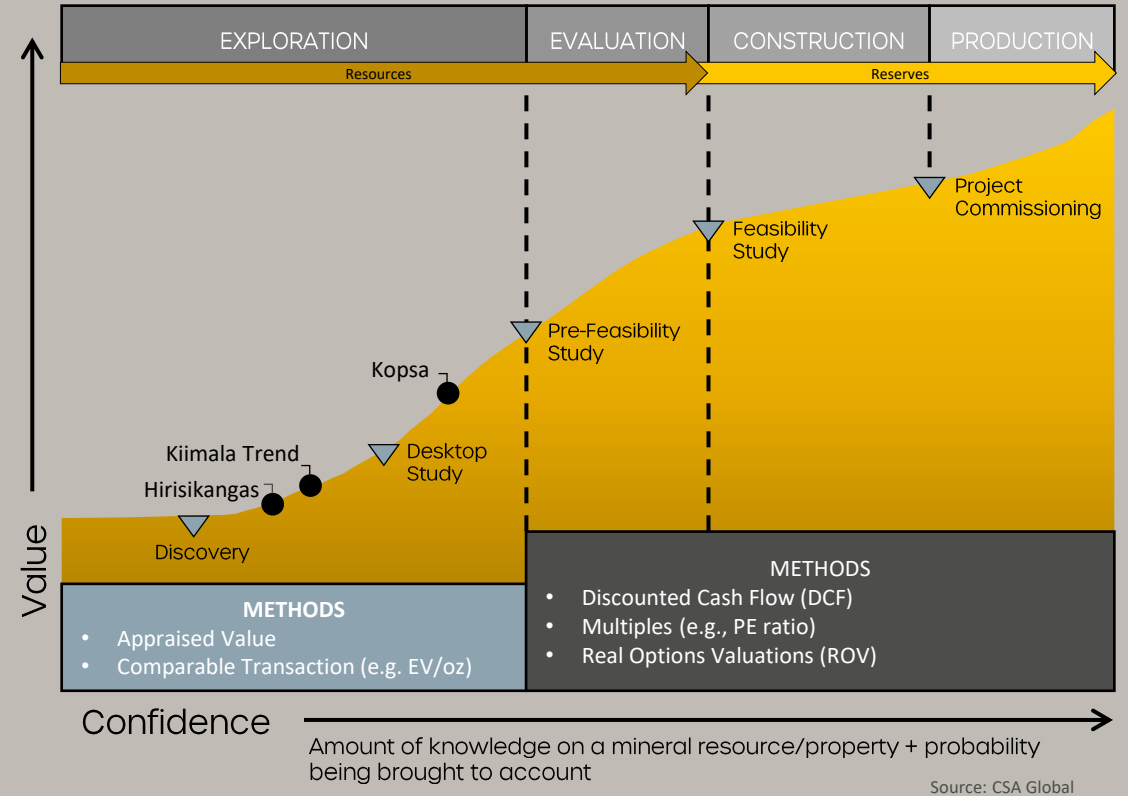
EXPLORATION
EVALUATION
CONSTRUCTION
PRODUCTION
Resources
Reserves

Project Commissioning
Feasibility Study
Pre-Feasibility Study
Kopsa
Desktop Study
Kiimala Trend
Hirisikangas
Discovery

Value

METHODS
• Appraised Value
• Comparable Transaction (e.g. EV/oz)

METHODS
• Discounted Cash Flow (DCF)
• Multiples (e.g., PE ratio)
• Real Options Valuations (ROV)

Confidence

Amount of knowledge on a mineral resource/property + probability being brought to account

Source: CSA Global